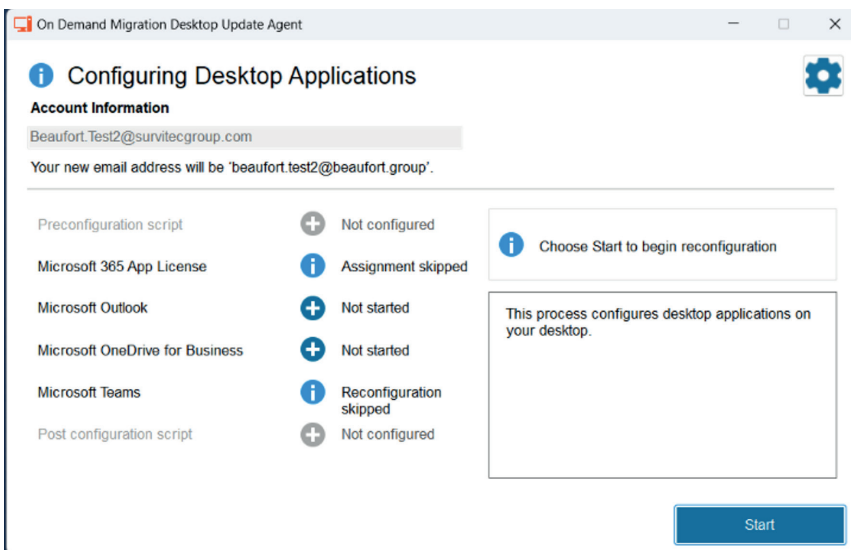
On Demand Migration Desktop Update Agent

Configuring Desktop Applications

Account Information

Beaufort.Test2@survitecgroup.com

Your new email address will be 'beaufort.test2@beaufort.group'.

Preconfiguration script Not configured

Microsoft 365 App License Assignment skipped

Microsoft Outlook Not started

Microsoft OneDrive for Business Not started

Microsoft Teams Reconfiguration skipped

Post configuration script Not configured

Choose Start to begin reconfiguration

This process configures desktop applications on your desktop.

Start